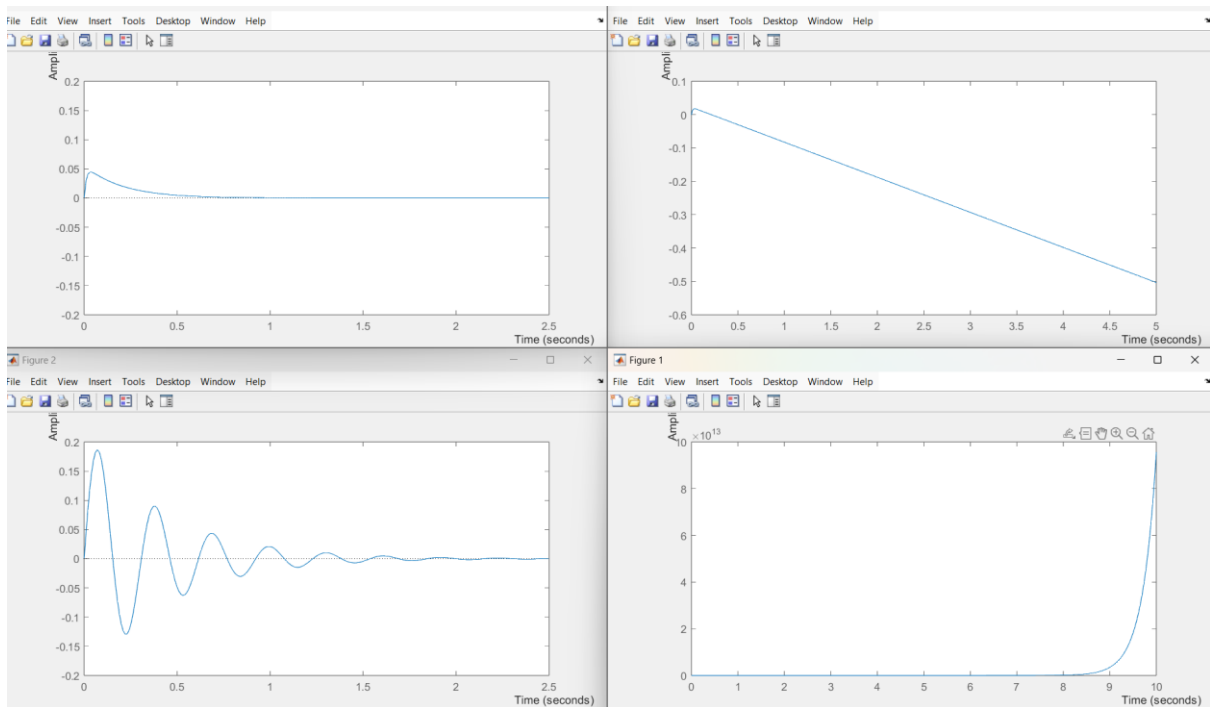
File Edit View Insert Tools Desktop Window Help

Ampl

0.2
0.15
0.1
0.05
0
-0.05
-0.1
-0.15
-0.2
0 0.5 1 1.5 2 2.5
Time (seconds)

File Edit View Insert Tools Desktop Window Help

Ampl

0.1
0
-0.1
-0.2
-0.3
-0.4
-0.5
-0.6
0 0.5 1 1.5 2 2.5 3 3.5 4 4.5 5
Time (seconds)

Figure 2

File Edit View Insert Tools Desktop Window Help

Ampl

0.2
0.15
0.1
0.05
0
-0.05
-0.1
-0.15
-0.2
0 0.5 1 1.5 2 2.5
Time (seconds)

Figure 1

File Edit View Insert Tools Desktop Window Help

Ampl

$\times 10^{13}$
10
8
6
4
2
0
0 1 2 3 4 5 6 7 8 9 10
Time (seconds)